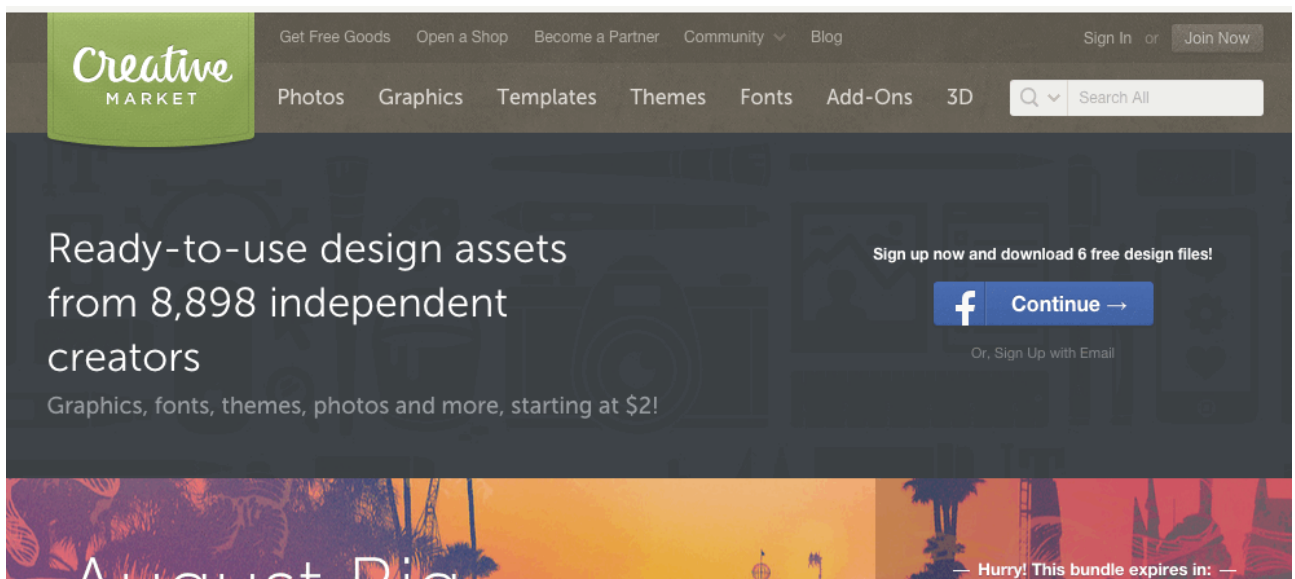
Creative MARKET

Get Free Goods Open a Shop Become a Partner Community Blog

Sign In or Join Now

Photos Graphics Templates Themes Fonts Add-Ons 3D

Search All

Ready-to-use design assets from 8,898 independent creators

Graphics, fonts, themes, photos and more, starting at $2!

Sign up now and download 6 free design files!

f Continue →

Or, Sign Up with Email

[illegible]

— Hurry! This bundle expires in: —